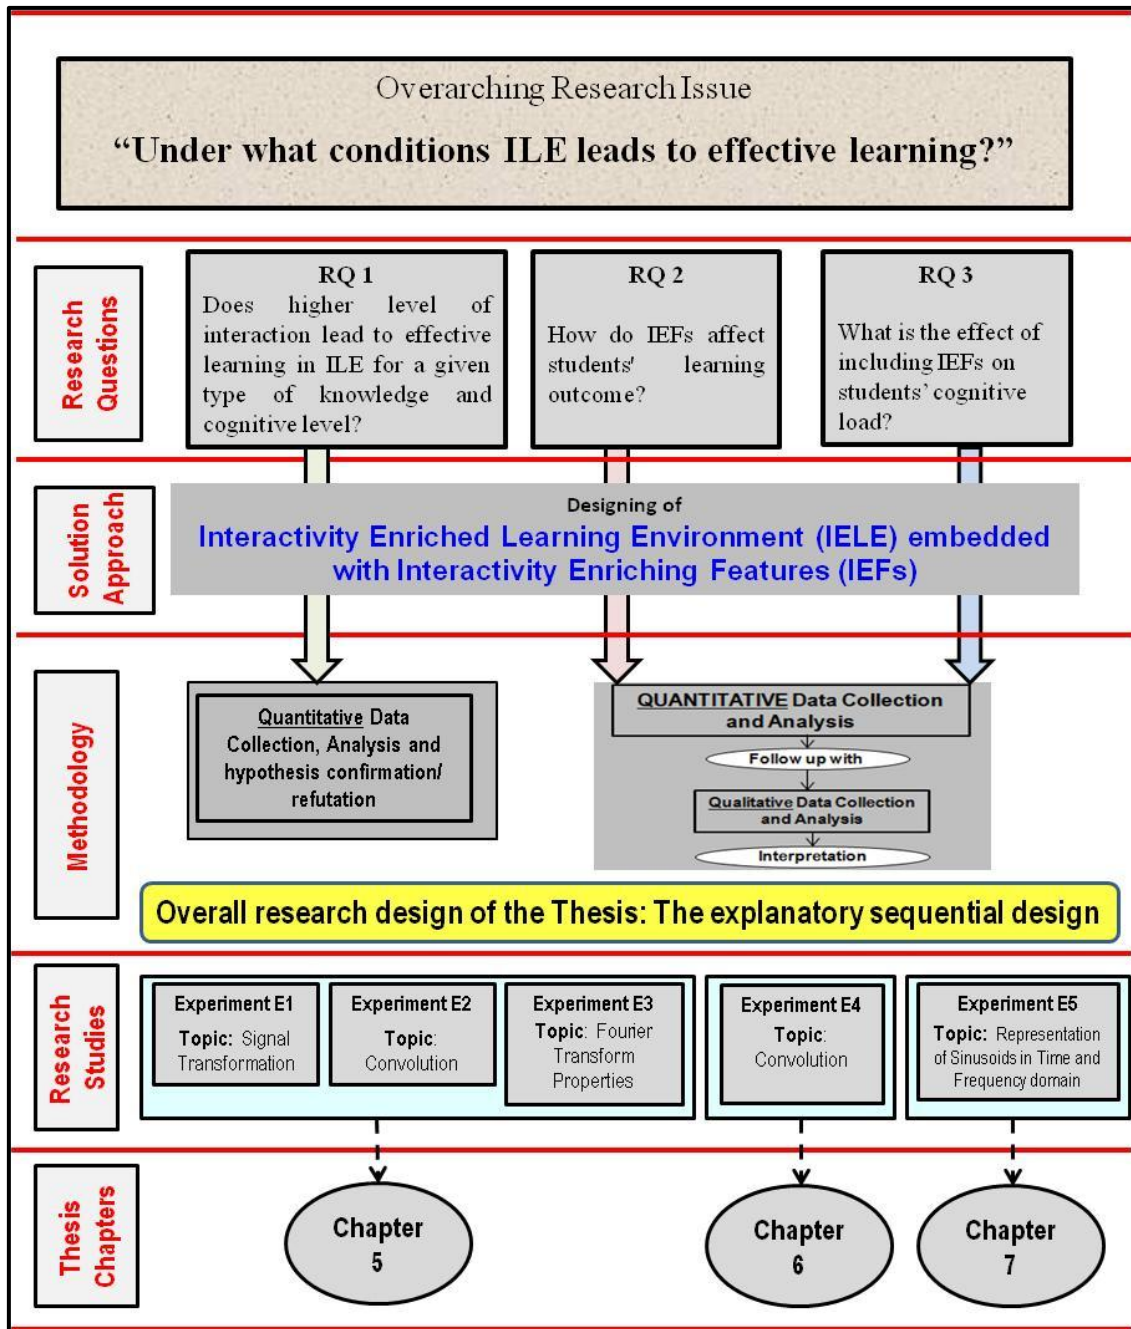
Overarching Research Issue
"Under what conditions ILE leads to effective learning?"

Research Questions

RQ 1
Does higher level of interaction lead to effective learning in ILE for a given type of knowledge and cognitive level?

RQ 2
How do IEFs affect students' learning outcome?

RQ 3
What is the effect of including IEFs on students' cognitive load?

Solution Approach

Designing of
Interactivity Enriched Learning Environment (IELE) embedded with Interactivity Enriching Features (IEFs)

Methodology

Quantitative Data Collection, Analysis and hypothesis confirmation/ refutation

QUANTITATIVE Data Collection and Analysis
Follow up with
Qualitative Data Collection and Analysis
Interpretation

Overall research design of the Thesis: The explanatory sequential design

Research Studies

Experiment E1
Topic: Signal Transformation

Experiment E2
Topic: Convolution

Experiment E3
Topic: Fourier Transform Properties

Experiment E4
Topic: Convolution

Experiment E5
Topic: Representation of Sinusoids in Time and Frequency domain

Thesis Chapters

Chapter 5

Chapter 6

Chapter 7